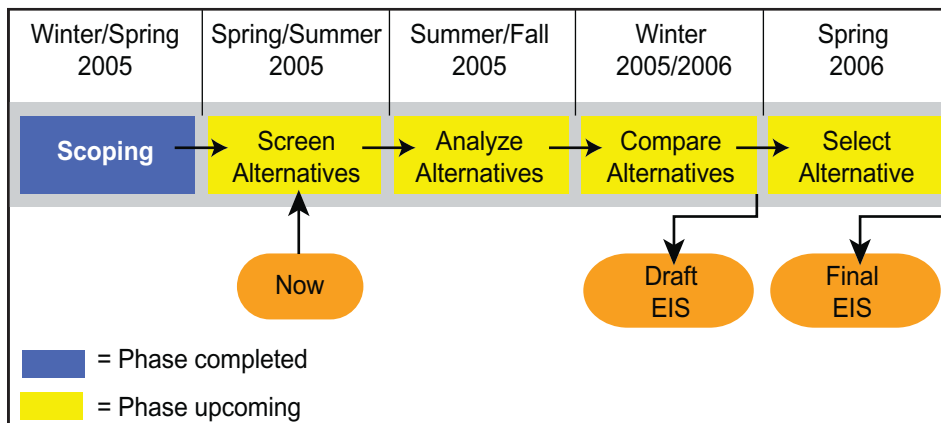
| Winter/Spring 2005 | Spring/Summer 2005 | Summer/Fall 2005 | Winter 2005/2006 | Spring 2006 |
|---|---|---|---|---|
| Scoping | Screen Alternatives | Analyze Alternatives | Compare Alternatives | Select Alternative |

Now

Draft EIS

Final EIS

= Phase completed

= Phase upcoming